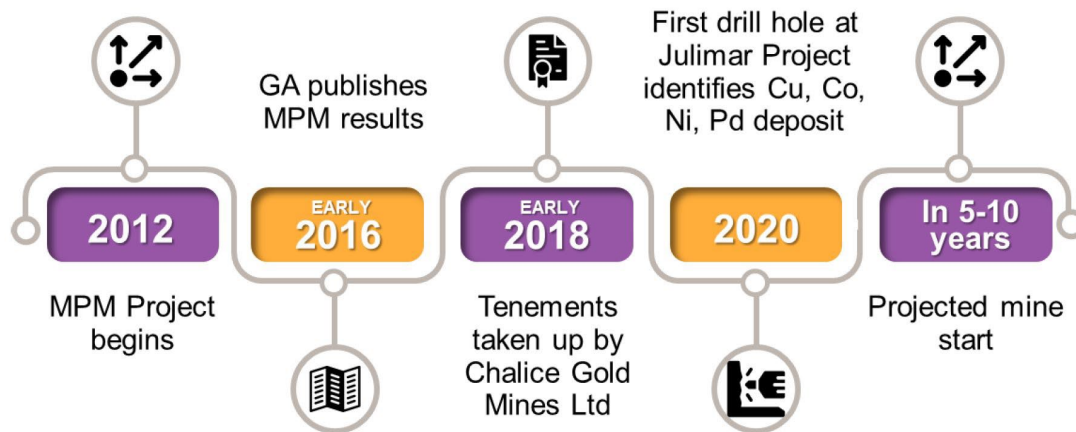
GA publishes MPM results

First drill hole at Julimar Project identifies Cu, Co, Ni, Pd deposit

2012

EARLY 2016

EARLY 2018

2020

In 5-10 years

MPM Project begins

Tenements taken up by Chalice Gold Mines Ltd

Projected mine start